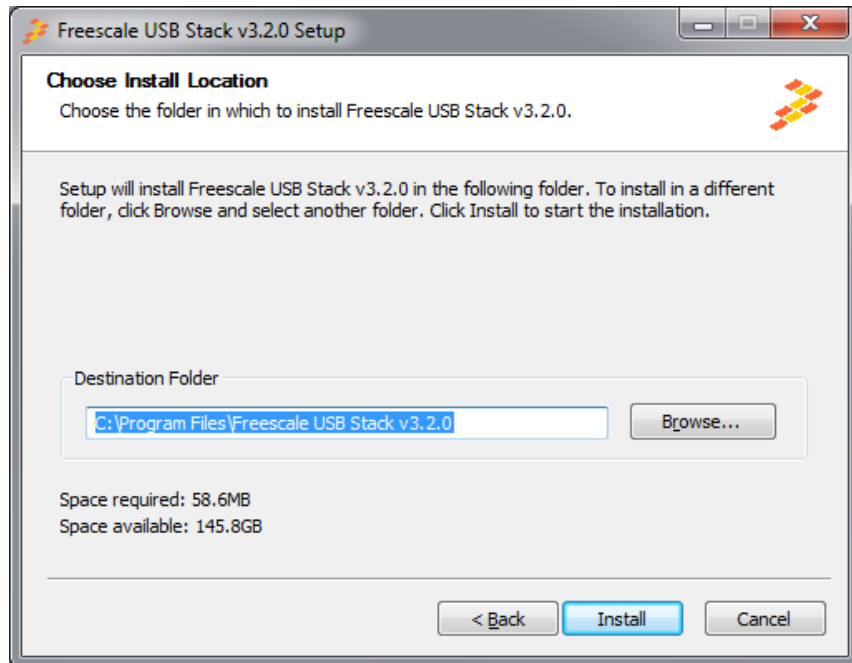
Freescale USB Stack v3.2.0 Setup

Choose Install Location

Choose the folder in which to install Freescale USB Stack v3.2.0.

Setup will install Freescale USB Stack v3.2.0 in the following folder. To install in a different folder, click Browse and select another folder. Click Install to start the installation.

Destination Folder

C:\Program Files\Freescale USB Stack v3.2.0

Browse...

Space required: 58.6MB

Space available: 145.8GB

< Back

Install

Cancel